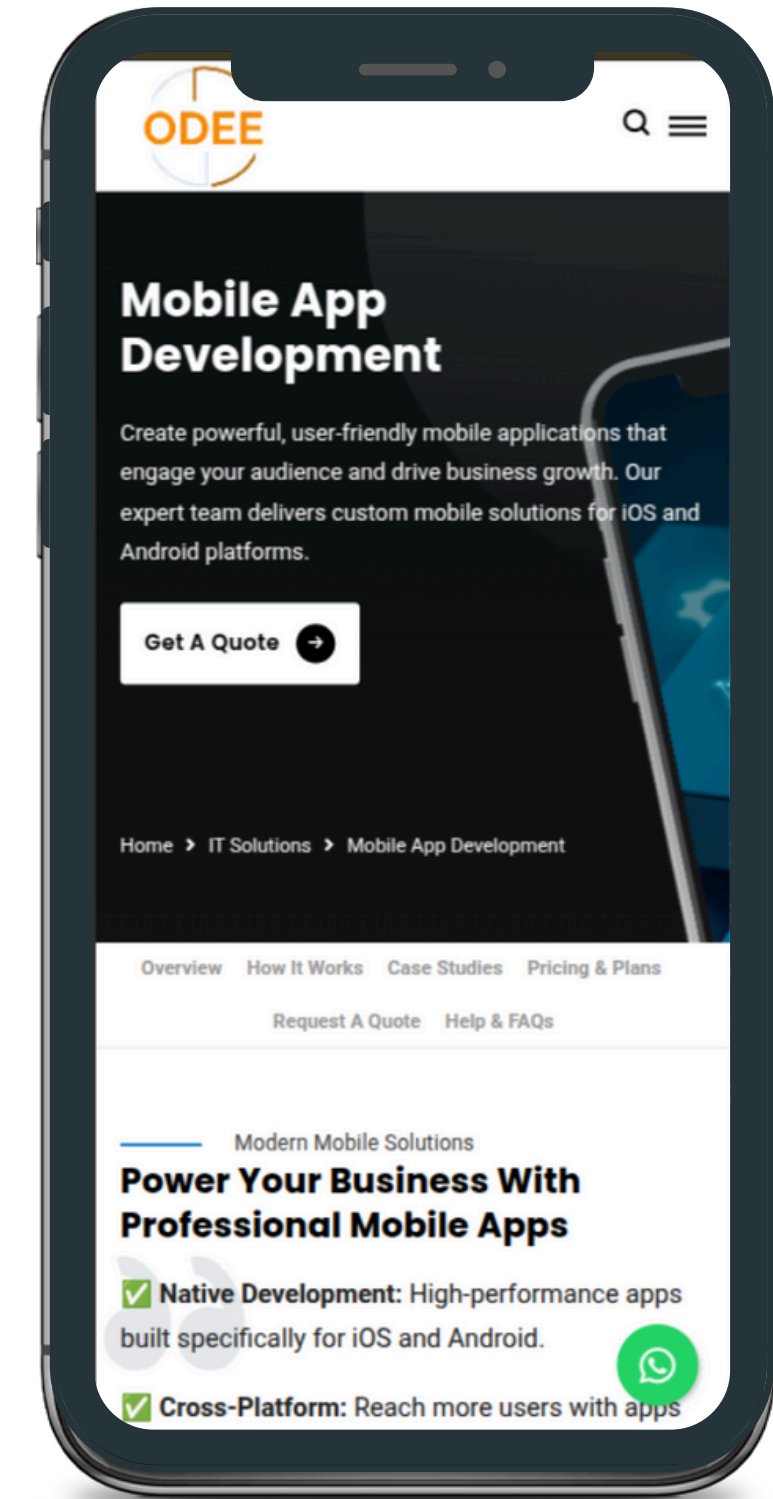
ODEE

Mobile App Development

Create powerful, user-friendly mobile applications that engage your audience and drive business growth. Our expert team delivers custom mobile solutions for iOS and Android platforms.

Get A Quote

Home > IT Solutions > Mobile App Development

Overview How It Works Case Studies Pricing & Plans Request A Quote Help & FAQs

Modern Mobile Solutions

Power Your Business With Professional Mobile Apps

✅ Native Development: High-performance apps built specifically for iOS and Android.

✅ Cross-Platform: Reach more users with apps